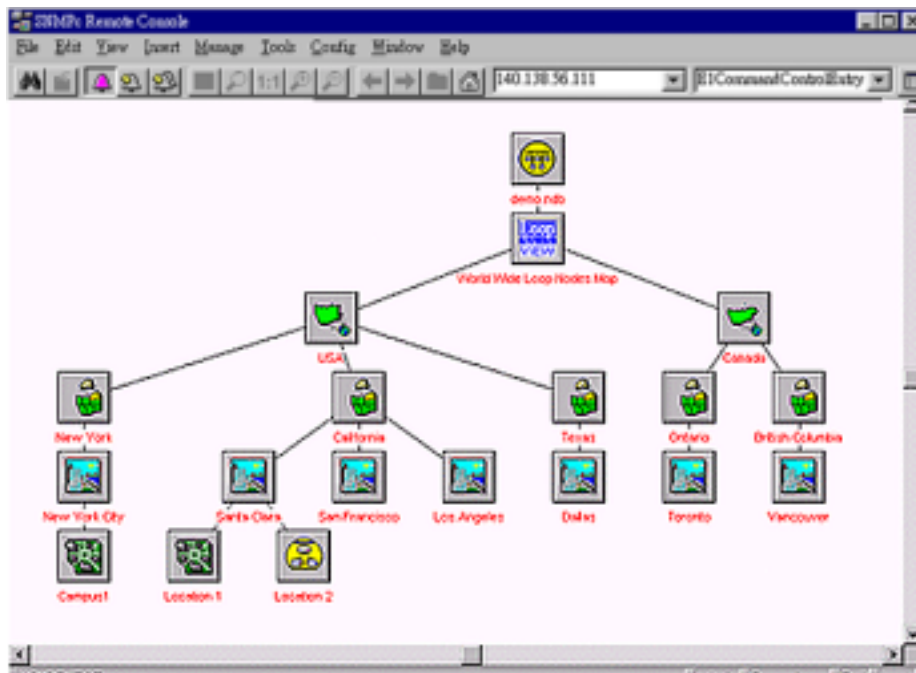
SNMPc Remote Console

File Edit View Insert Manage Tools Config Window Help

1:1

140.138.56.111

E1CommandControlEntry

demo.mdb

Loop VIEW

World Wide Loop Nodes Map

USA

Canada

New York

California

Texas

Ontario

British Columbia

New York City

Santa Clara

San Francisco

Los Angeles

Dallas

Toronto

Vancouver

Campus1

Location 1

Location 2